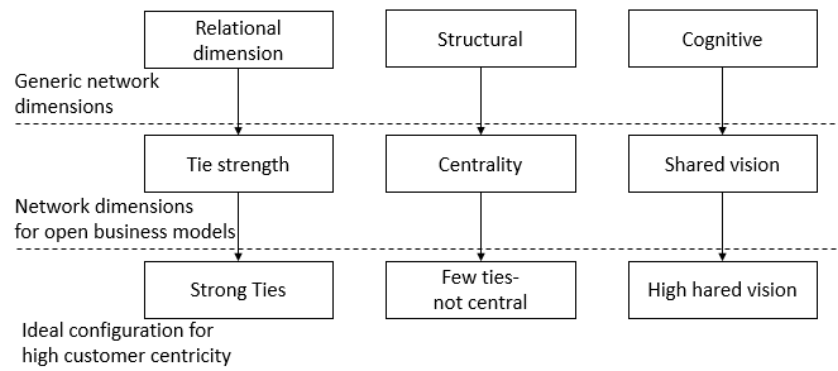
Relational dimension

Structural

Cognitive

Generic network dimensions

Tie strength

Centrality

Shared vision

Network dimensions for open business models

Strong Ties

Few ties- not central

High hared vision

Ideal configuration for high customer centricity